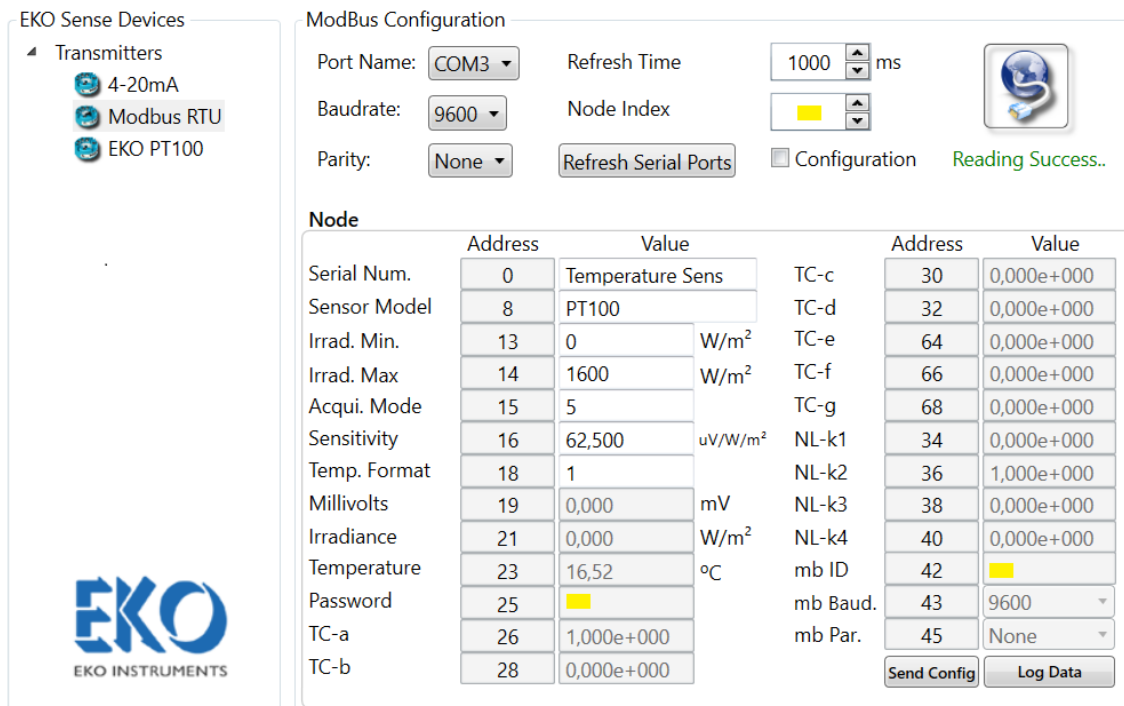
EKO Sense Devices

Transmitters
4-20mA
Modbus RTU
EKO PT100

EKO
EKO INSTRUMENTS

ModBus Configuration

Port Name: COM3
Refresh Time 1000 ms
Baudrate: 9600
Node Index
Parity: None
Refresh Serial Ports
Configuration
Reading Success..

Node

| | Address | Value | |
|---|---|---|---|
| Serial Num. | 0 | Temperature Sens | |
| Sensor Model | 8 | PT100 | |
| Irrad. Min. | 13 | 0 | W/m$^2$ |
| Irrad. Max | 14 | 1600 | W/m$^2$ |
| Acqui. Mode | 15 | 5 | |
| Sensitivity | 16 | 62,500 | uV/W/m² |
| Temp. Format | 18 | 1 | |
| Millivolts | 19 | 0,000 | mV |
| Irradiance | 21 | 0,000 | W/m$^2$ |
| Temperature | 23 | 16,52 | ºC |
| Password | 25 | | |
| TC-a | 26 | 1,000e+000 | |
| TC-b | 28 | 0,000e+000 | |

| | Address | Value |
|---|---|---|
| TC-c | 30 | 0,000e+000 |
| TC-d | 32 | 0,000e+000 |
| TC-e | 64 | 0,000e+000 |
| TC-f | 66 | 0,000e+000 |
| TC-g | 68 | 0,000e+000 |
| NL-k1 | 34 | 0,000e+000 |
| NL-k2 | 36 | 1,000e+000 |
| NL-k3 | 38 | 0,000e+000 |
| NL-k4 | 40 | 0,000e+000 |
| mb ID | 42 | |
| mb Baud. | 43 | 9600 |
| mb Par. | 45 | None |

Send Config
Log Data